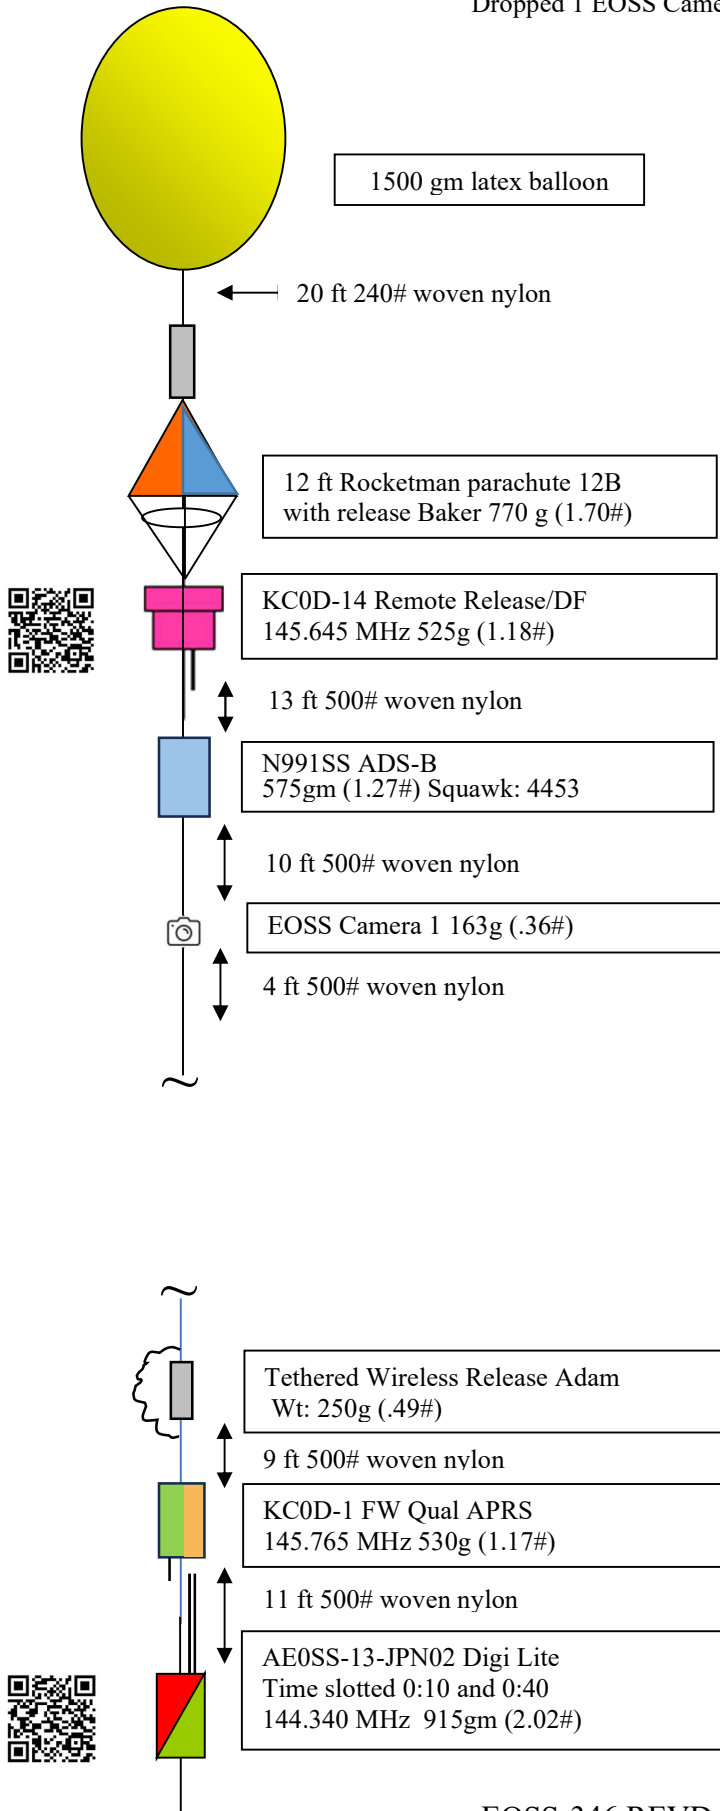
Dropped 1 EOSS Came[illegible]

1500 gm latex balloon

20 ft 240# woven nylon

12 ft Rocketman parachute 12B with release Baker 770 g (1.70#)

KC0D-14 Remote Release/DF 145.645 MHz 525g (1.18#)

13 ft 500# woven nylon

N991SS ADS-B 575gm (1.27#) Squawk: 4453

10 ft 500# woven nylon

EOSS Camera 1 163g (.36#)

4 ft 500# woven nylon

~

~

Tethered Wireless Release Adam Wt: 250g (.49#)

9 ft 500# woven nylon

KC0D-1 FW Qual APRS 145.765 MHz 530g (1.17#)

11 ft 500# woven nylon

AE0SS-13-JPN02 Digi Lite Time slotted 0:10 and 0:40 144.340 MHz 915gm (2.02#)

EOSS-346 REVD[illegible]